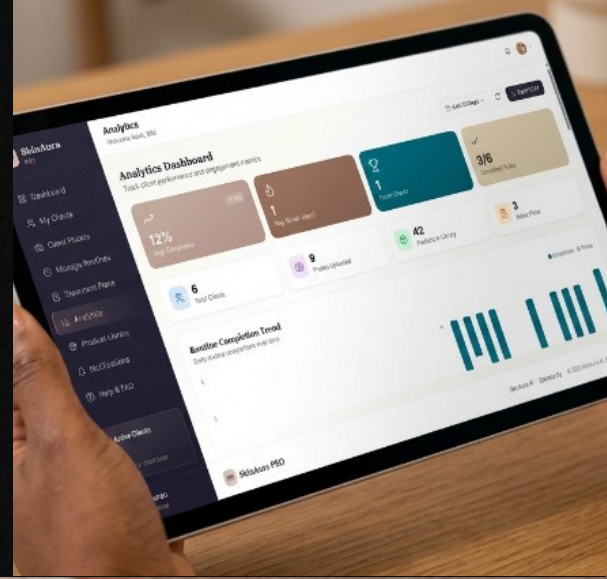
SkinAura
PRO

Dashboard
My Clients
Client Photos
Manage Routines
Treatment Plans
Analytics
Product Library
Notifications
Help & FAQ

Active Clients

Analytics
Welcome back, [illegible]

Last 30 Days
Export

Analytics Dashboard
Track client performance and engagement metrics

12%
Avg. Compliance

1
Avg. Streak (days)

1
Active Clients

3/6
Completed Today

6
Total Clients

9
Photos Uploaded

42
Products in Library

3
Active Plans

Routine Completion Trend
Daily routine completion over time

Completion
Photos

SkinAura PRO